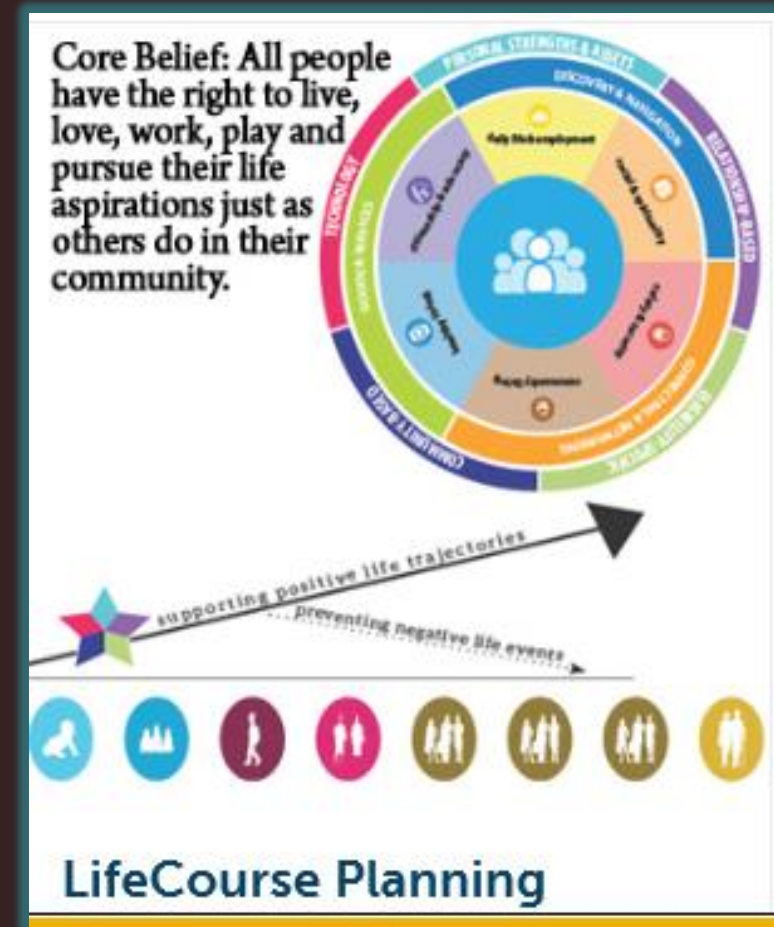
Core Belief: All people have the right to live, love, work, play and pursue their life aspirations just as others do in their community.

PERSONAL STRENGTHS & ASSETS

DISCOVERY & NAVIGATION

RELATIONSHIP BASED

ELIGIBILITY SPECIFIC

COMMUNITY & NETWORKING

COMMUNITY BASED

SUPPORTS & SERVICES

TECHNOLOGY

Daily Life & Employment

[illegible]

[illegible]

Healthy Living

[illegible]

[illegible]

supporting positive life trajectories

preventing negative life events

LifeCourse Planning